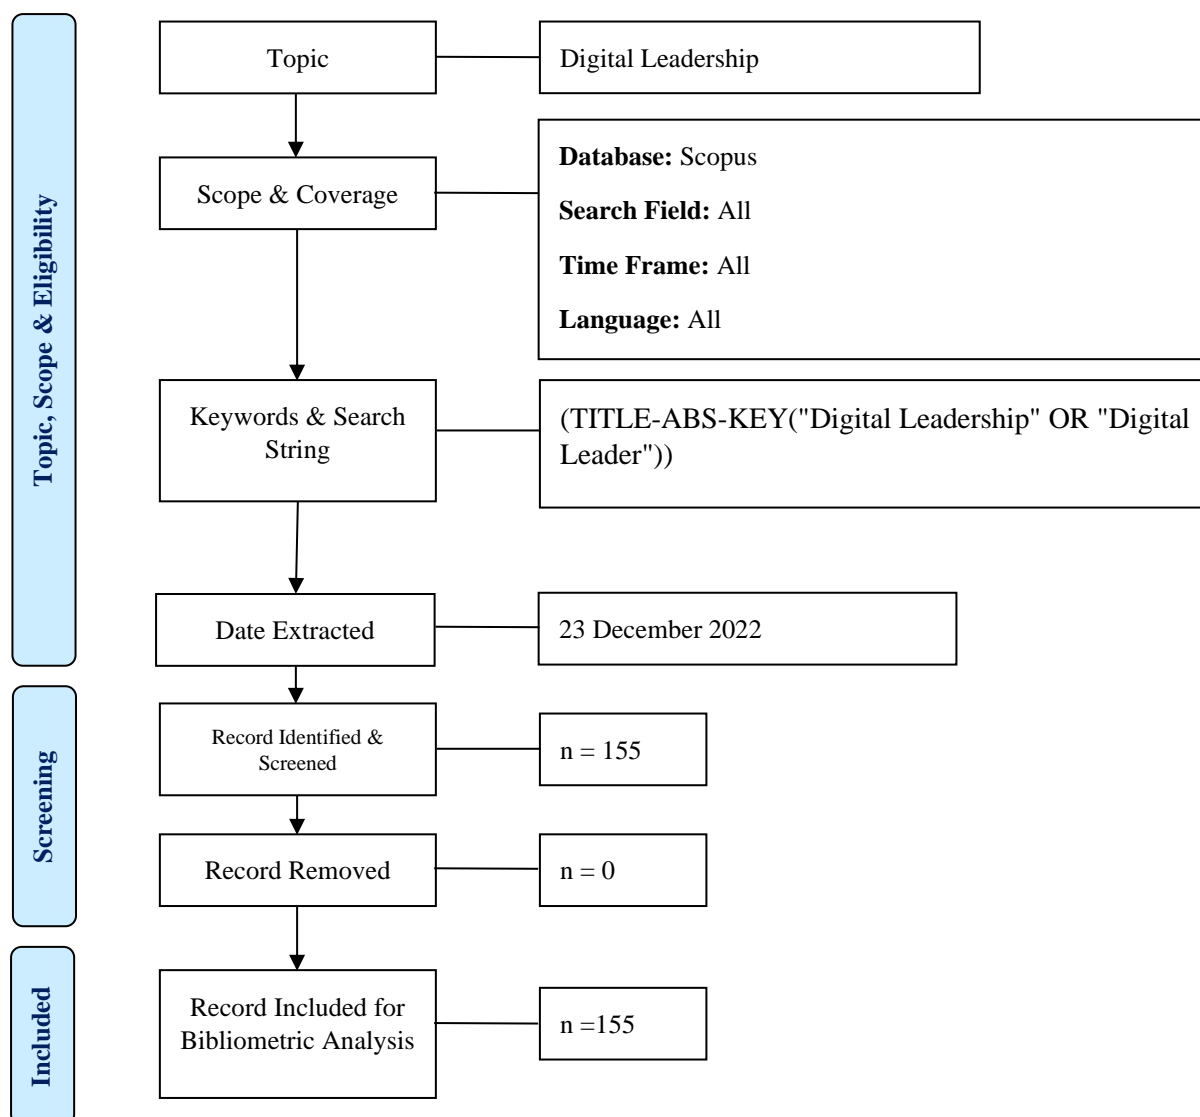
Topic, Scope & Eligibility

Topic

Digital Leadership

Scope & Coverage

**Database:** Scopus

**Search Field:** All

**Time Frame:** All

**Language:** All

Keywords & Search String

(TITLE-ABS-KEY("Digital Leadership" OR "Digital Leader"))

Date Extracted

23 December 2022

Screening

Record Identified & Screened

n = 155

Record Removed

n = 0

Included

Record Included for Bibliometric Analysis

n =155